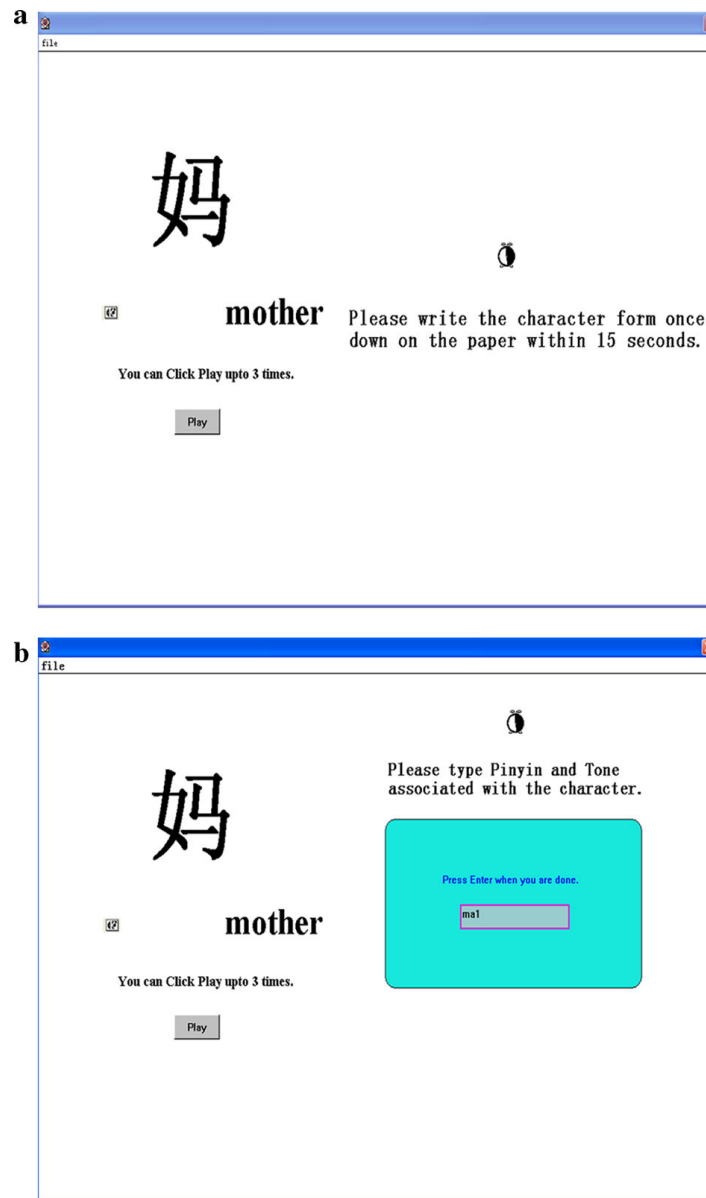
a

file

妈

mother

Please write the character form once down on the paper within 15 seconds.

You can Click Play upto 3 times.

Play

b

file

Please type Pinyin and Tone associated with the character.

妈

Press Enter when you are done.

ma1

mother

You can Click Play upto 3 times.

Play